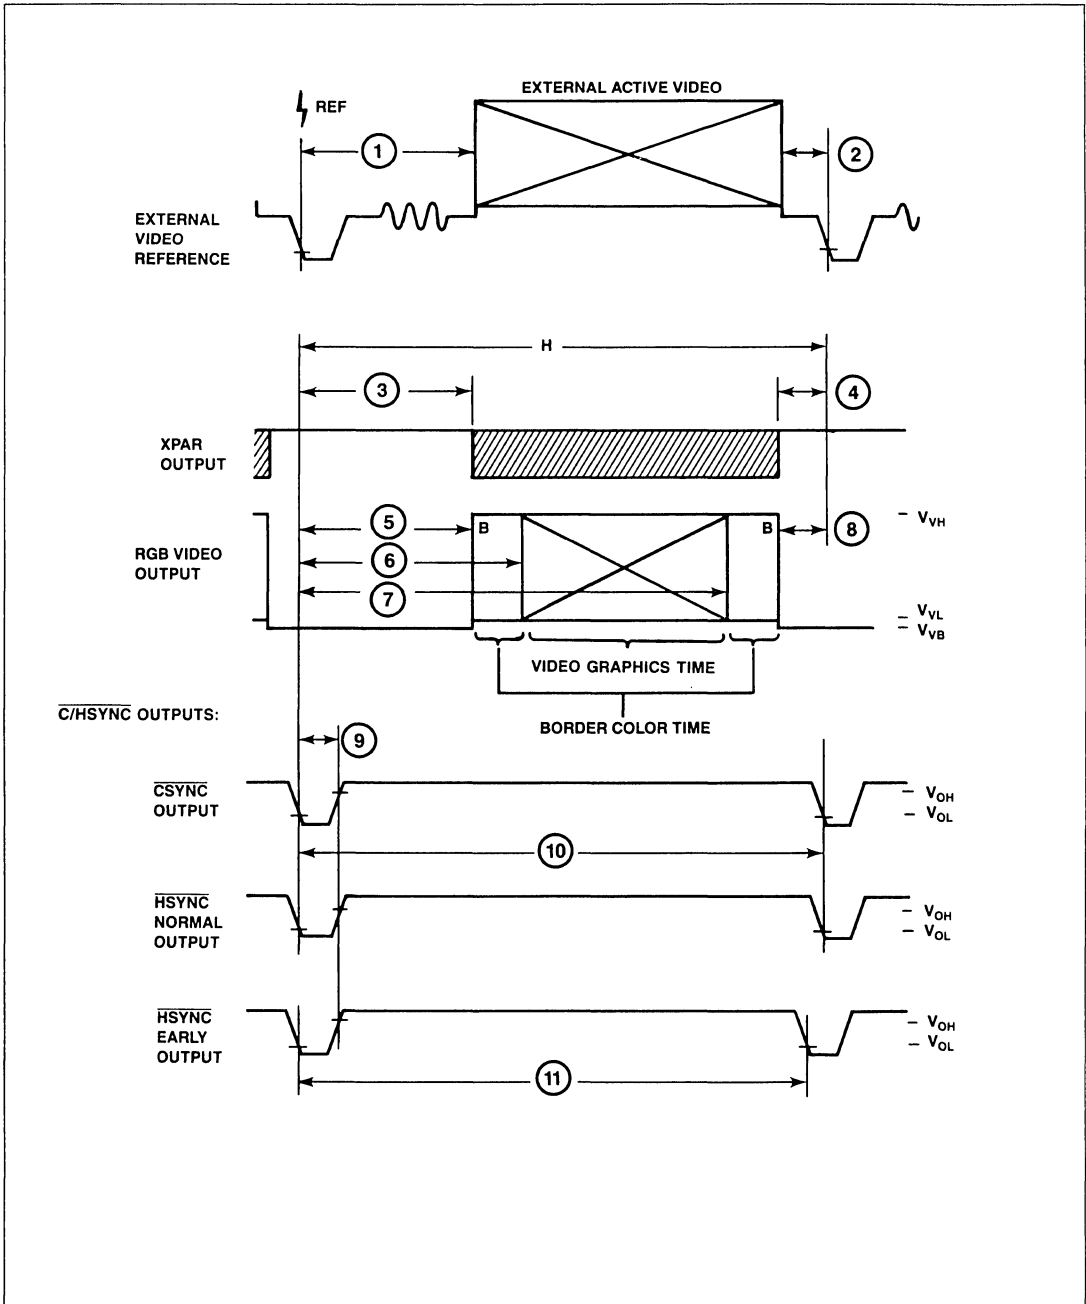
EXTERNAL ACTIVE VIDEO

REF

1

2

EXTERNAL VIDEO REFERENCE

H

3

4

XPAR OUTPUT

RGB VIDEO OUTPUT

5

6

7

8

B

B

$V_{VH}$

$V_{VL}$

$V_{VB}$

VIDEO GRAPHICS TIME

BORDER COLOR TIME

$\overline{C/HSYNC}$ OUTPUTS:

9

$\overline{CSYNC}$ OUTPUT

$V_{OH}$

$V_{OL}$

10

$\overline{HSYNC}$ NORMAL OUTPUT

$V_{OH}$

$V_{OL}$

$\overline{HSYNC}$ EARLY OUTPUT

$V_{OH}$

$V_{OL}$

11